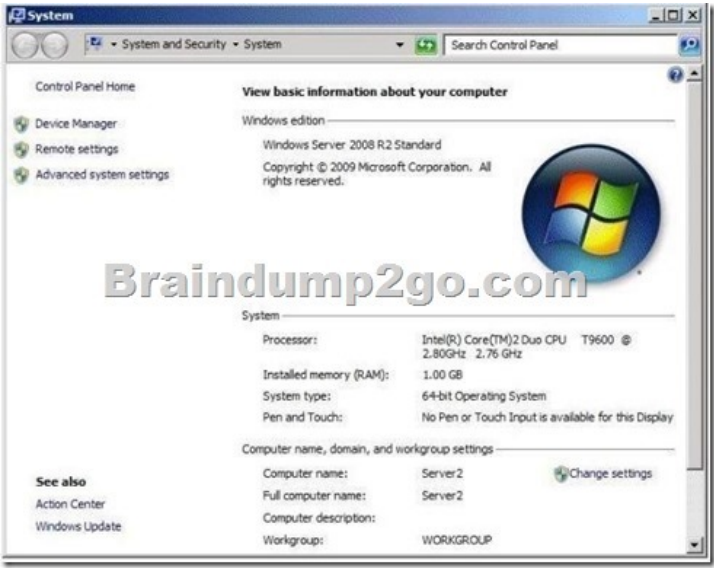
System

System and Security ▸ System

Search Control Panel

Control Panel Home

Device Manager

Remote settings

Advanced system settings

View basic information about your computer

Windows edition

Windows Server 2008 R2 Standard

Copyright © 2009 Microsoft Corporation. All rights reserved.

Braindump2go.com

System

| Processor: | Intel(R) Core(TM)2 Duo CPU T9600 @ 2.80GHz 2.76 GHz |
|---|---|
| Installed memory (RAM): | 1.00 GB |
| System type: | 64-bit Operating System |
| Pen and Touch: | No Pen or Touch Input is available for this Display |

Computer name, domain, and workgroup settings

| Computer name: | Server2 | Change settings |
|---|---|---|
| Full computer name: | Server2 | |
| Computer description: | | |
| Workgroup: | WORKGROUP | |

See also

Action Center

Windows Update